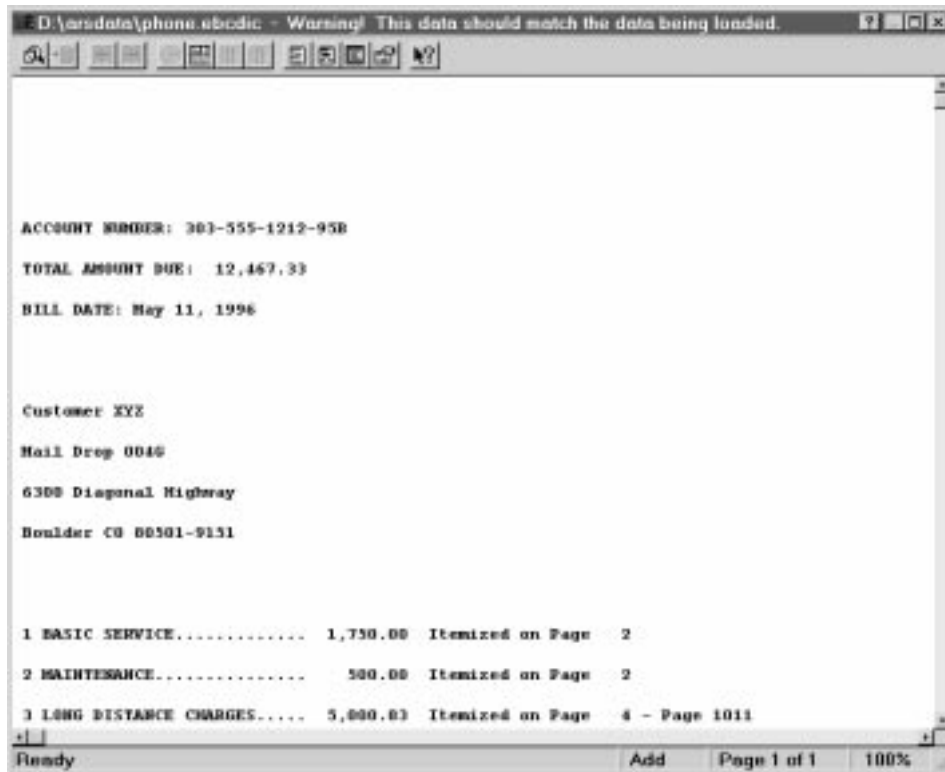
D:\arsdata\phone.ebcdic - Warning! This data should match the data being loaded.

ACCOUNT NUMBER: 303-555-1212-95B

TOTAL AMOUNT DUE: 12,467.33

BILL DATE: May 11, 1996

Customer XYZ

Mail Drop 004G

6300 Diagonal Highway

Boulder CO 80501-9151

1 BASIC SERVICE............. 1,750.00 Itemized on Page 2

2 MAINTENANCE............... 500.00 Itemized on Page 2

3 LONG DISTANCE CHARGES..... 5,000.83 Itemized on Page 4 - Page 1011

Ready | Add | Page 1 of 1 | 100%